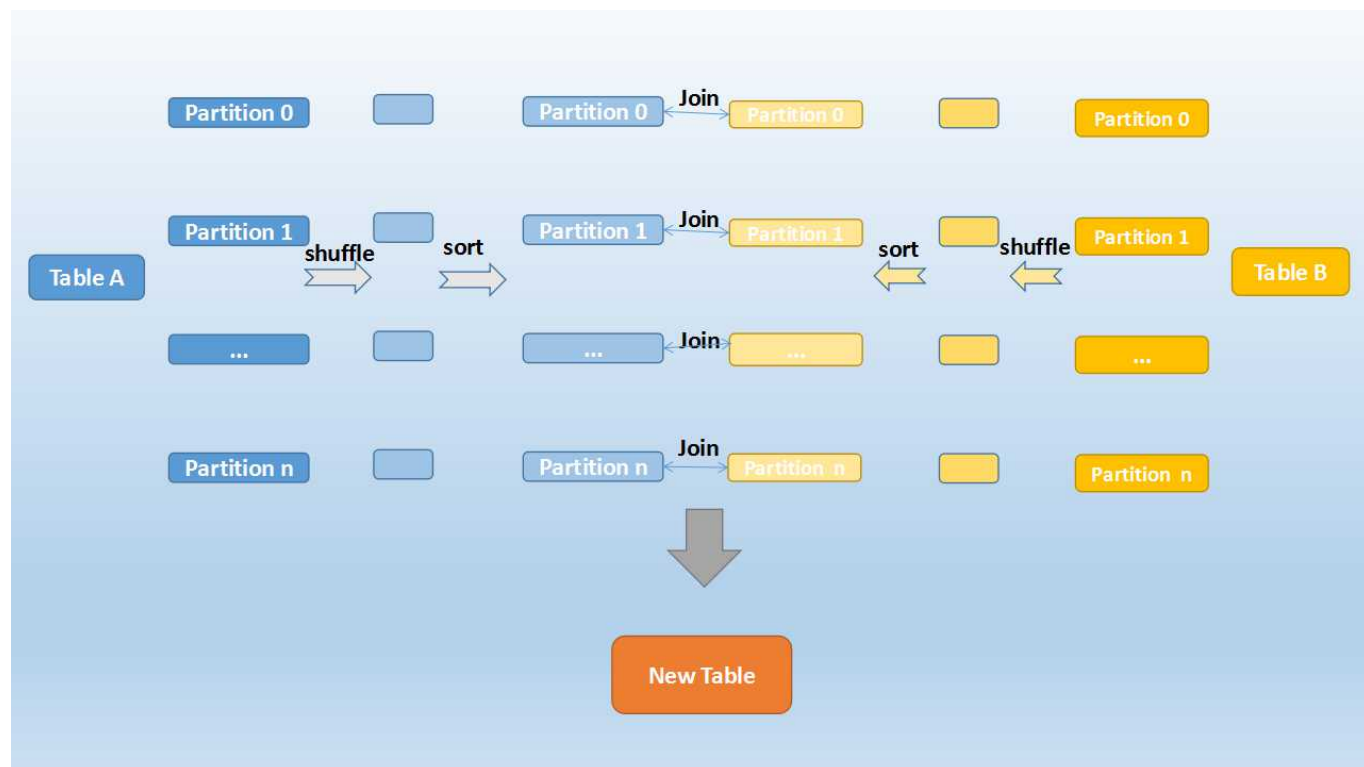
Partition 0

Join

Partition 0

Partition 0

Partition 0

Partition 1

Join

Partition 1

Partition 1

Partition 1

Table A

shuffle

sort

sort

shuffle

Table B

...

...

Join

...

...

Partition n

Join

Partition n

Partition n

Partition n

New Table